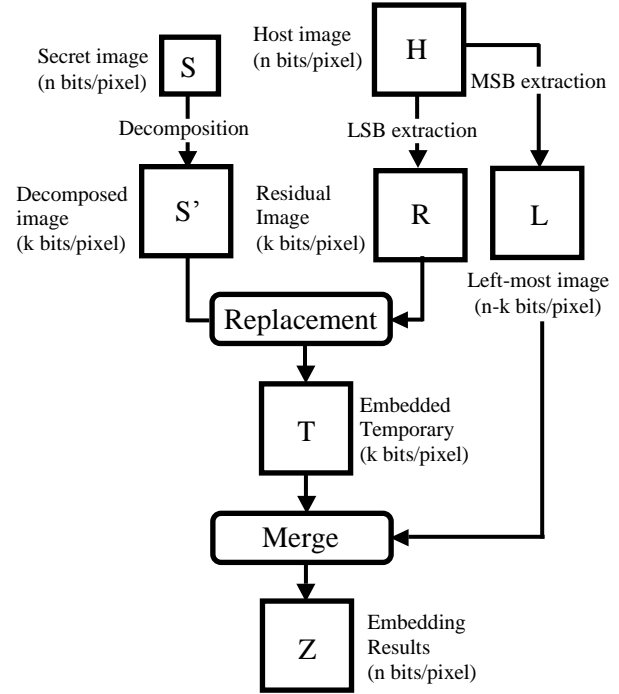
Secret image
(n bits/pixel)

S

Host image
(n bits/pixel)

H

MSB extraction

Decomposition

LSB extraction

Decomposed image
(k bits/pixel)

S’

Residual Image
(k bits/pixel)

R

L

Left-most image
(n-k bits/pixel)

Replacement

T

Embedded Temporary
(k bits/pixel)

Merge

Z

Embedding Results
(n bits/pixel)